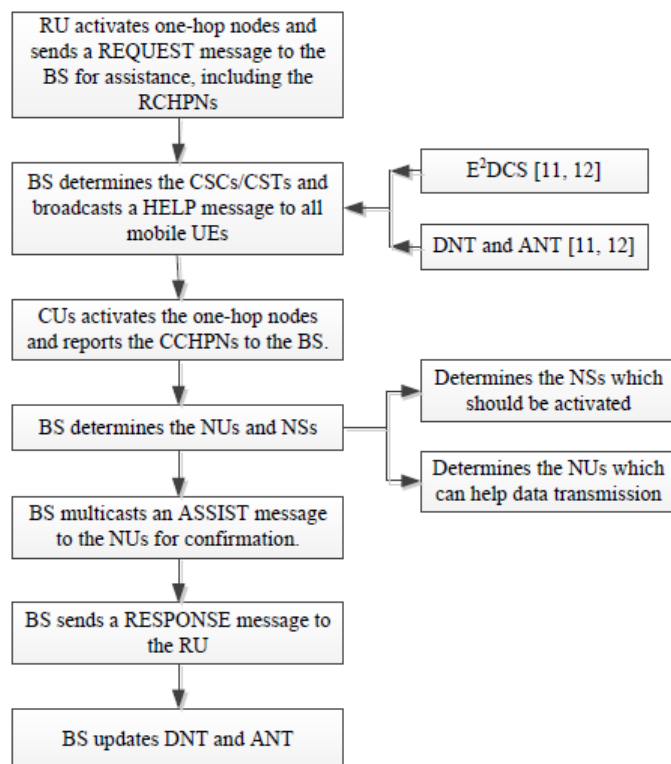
RU activates one-hop nodes and sends a REQUEST message to the BS for assistance, including the RCHPNs

BS determines the CSCs/CSTs and broadcasts a HELP message to all mobile UEs

$E^2$DCS [11, 12]

DNT and ANT [11, 12]

CUs activates the one-hop nodes and reports the CCHPNs to the BS.

BS determines the NUs and NSs

Determines the NSs which should be activated

Determines the NUs which can help data transmission

BS multicasts an ASSIST message to the NUs for confirmation.

BS sends a RESPONSE message to the RU

BS updates DNT and ANT